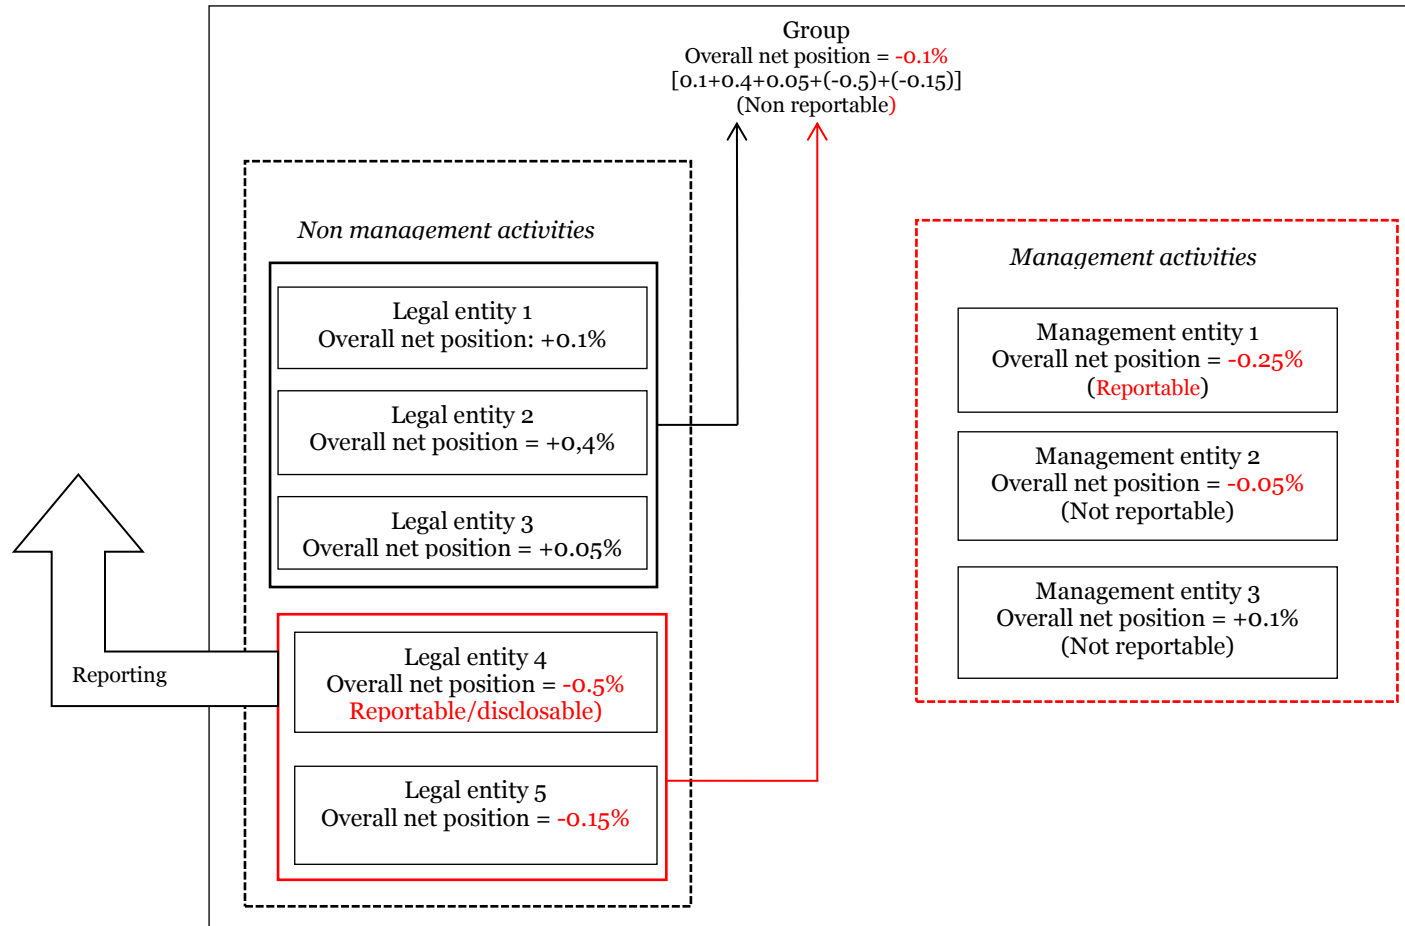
Group
Overall net position = -0.1%
[0.1+0.4+0.05+(-0.5)+(-0.15)]
(Non reportable)

Non management activities

Legal entity 1
Overall net position: +0.1%

Legal entity 2
Overall net position = +0,4%

Legal entity 3
Overall net position = +0.05%

Reporting

Legal entity 4
Overall net position = -0.5%
Reportable/disclosable)

Legal entity 5
Overall net position = -0.15%

Management activities

Management entity 1
Overall net position = -0.25%
(Reportable)

Management entity 2
Overall net position = -0.05%
(Not reportable)

Management entity 3
Overall net position = +0.1%
(Not reportable)